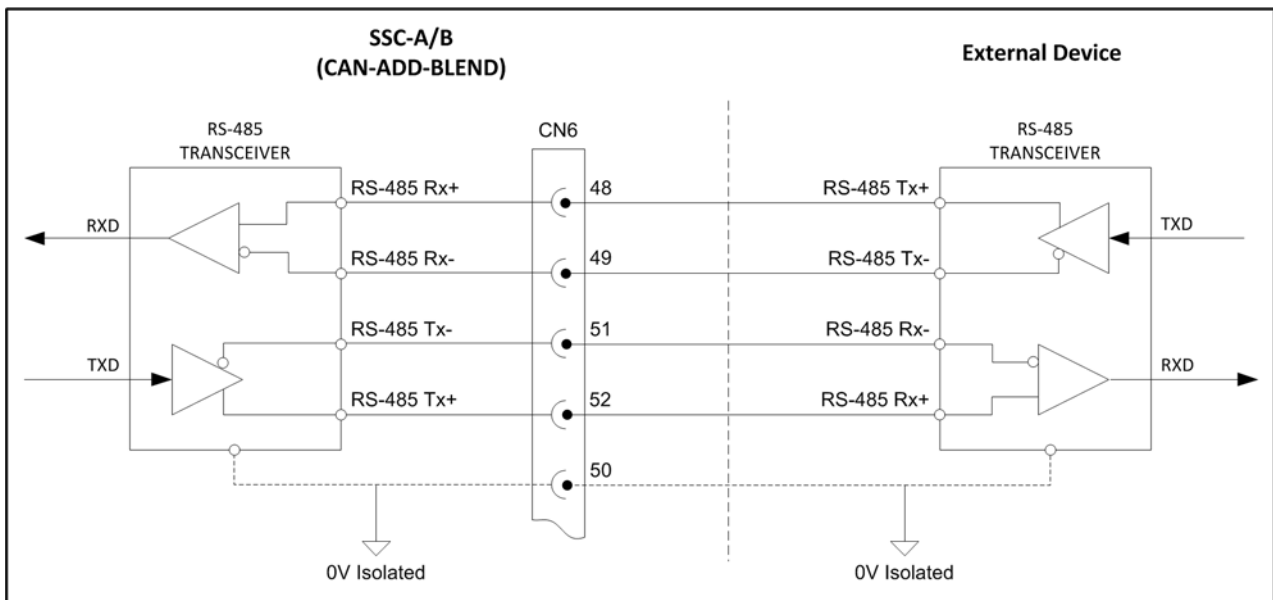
SSC-A/B
(CAN-ADD-BLEND)

External Device

RS-485
TRANSCEIVER

CN6

RS-485
TRANSCEIVER

RS-485 Rx+
48
RS-485 Tx+

RXD

TXD

RS-485 Rx-
49
RS-485 Tx-

RS-485 Tx-
51
RS-485 Rx-

TXD

RXD

RS-485 Tx+
52
RS-485 Rx+

50

0V Isolated

0V Isolated